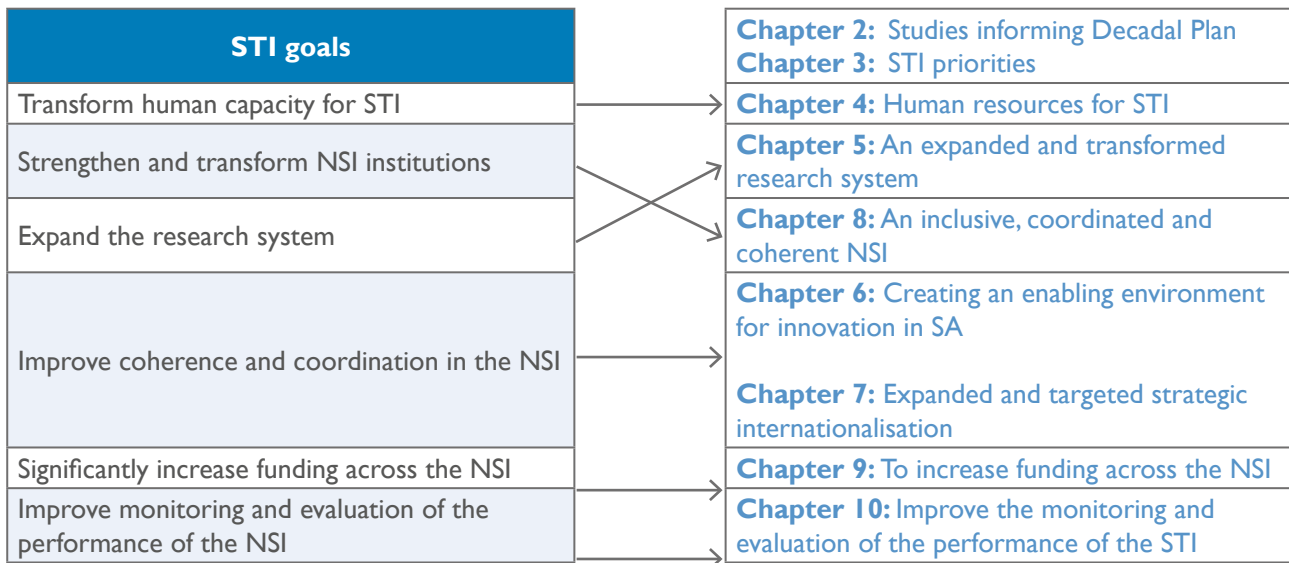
STI goals

Transform human capacity for STI

Strengthen and transform NSI institutions

Expand the research system

Improve coherence and coordination in the NSI

Significantly increase funding across the NSI

Improve monitoring and evaluation of the performance of the NSI

**Chapter 2:** Studies informing Decadal Plan
**Chapter 3:** STI priorities

**Chapter 4:** Human resources for STI

**Chapter 5:** An expanded and transformed research system

**Chapter 8:** An inclusive, coordinated and coherent NSI

**Chapter 6:** Creating an enabling environment for innovation in SA

**Chapter 7:** Expanded and targeted strategic internationalisation

**Chapter 9:** To increase funding across the NSI

**Chapter 10:** Improve the monitoring and evaluation of the performance of the STI